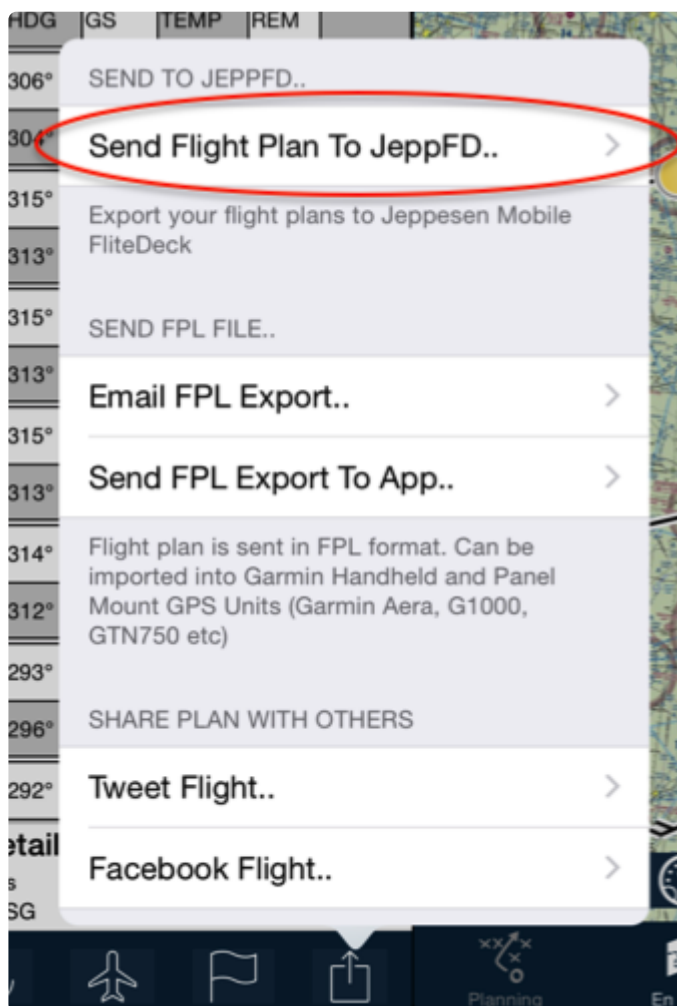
HDG GS TEMP REM

306°
304°
315°
313°
315°
313°
315°
313°
314°
312°
293°
296°
292°
etail
s
SG

SEND TO JEPPFD..

Send Flight Plan To JeppFD..

Export your flight plans to Jeppesen Mobile FliteDeck

SEND FPL FILE..

Email FPL Export..

Send FPL Export To App..

Flight plan is sent in FPL format. Can be imported into Garmin Handheld and Panel Mount GPS Units (Garmin Aera, G1000, GTN750 etc)

SHARE PLAN WITH OTHERS

Tweet Flight..

Facebook Flight..

Planning

En